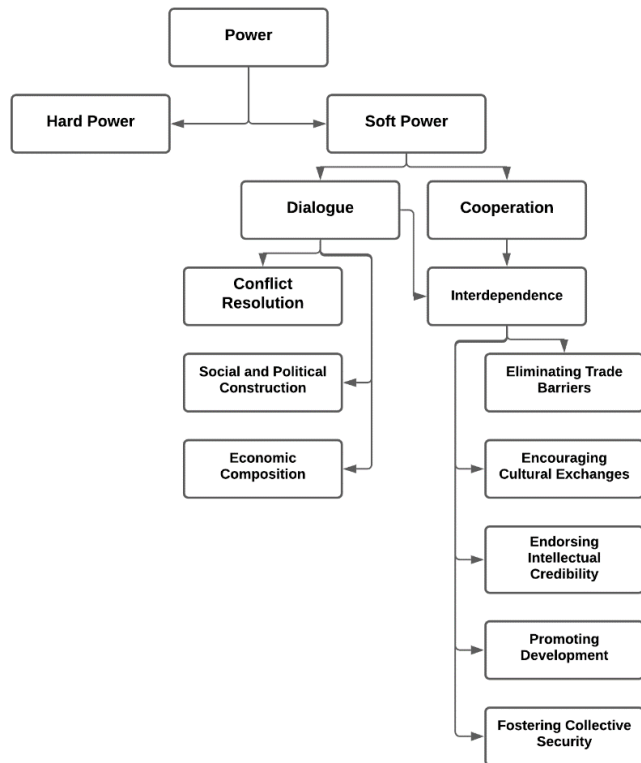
Power

Hard Power

Soft Power

Dialogue

Cooperation

Conflict Resolution

Interdependence

Social and Political Construction

Economic Composition

Eliminating Trade Barriers

Encouraging Cultural Exchanges

Endorsing Intellectual Credibility

Promoting Development

Fostering Collective Security